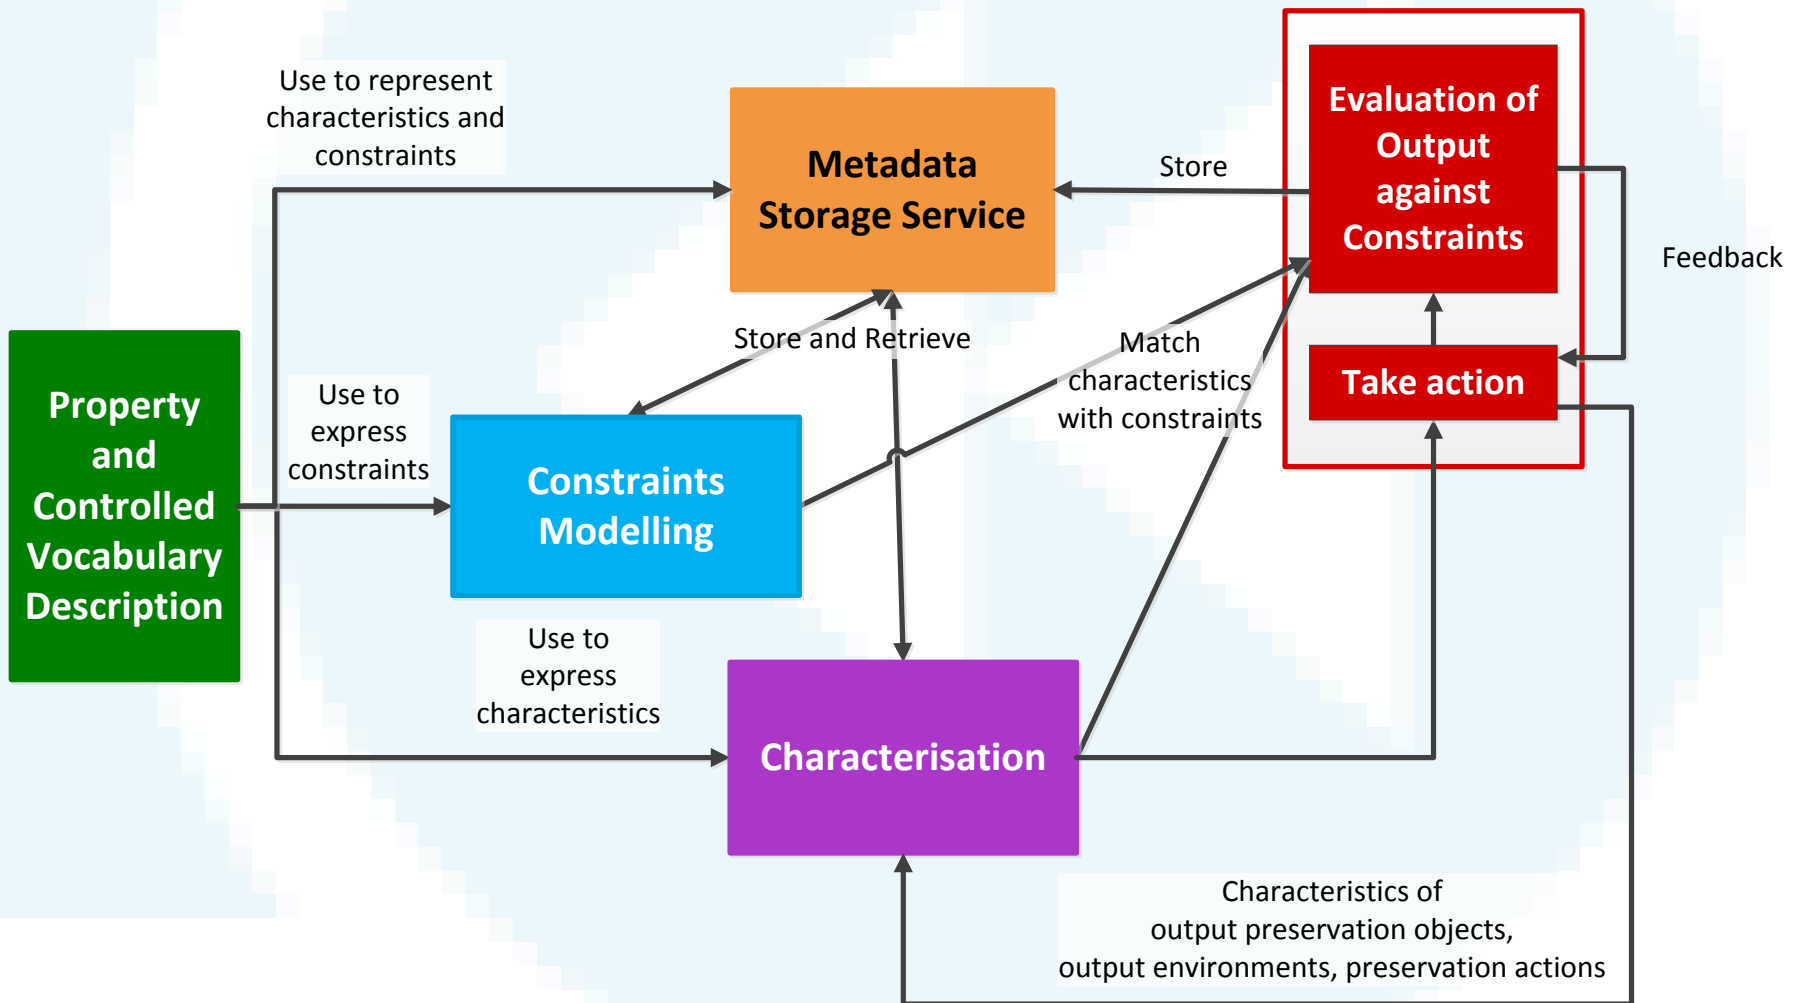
Use to represent characteristics and constraints

Metadata Storage Service

Store

Evaluation of Output against Constraints

Feedback

Store and Retrieve

Match characteristics with constraints

Take action

Property and Controlled Vocabulary Description

Use to express constraints

Constraints Modelling

Use to express characteristics

Characterisation

Characteristics of output preservation objects, output environments, preservation actions